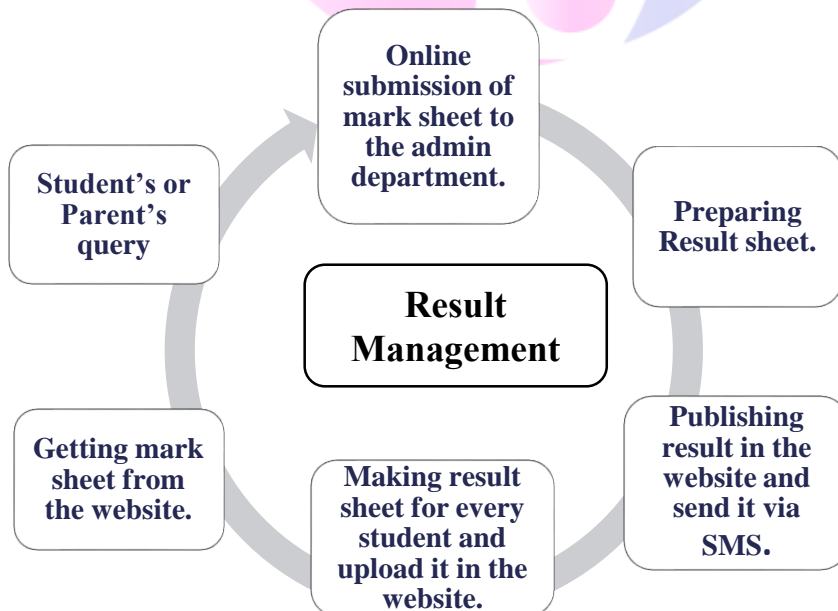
Result Management

Online submission of mark sheet to the admin department.

Preparing Result sheet.

Publishing result in the website and send it via SMS.

Making result sheet for every student and upload it in the website.

Getting mark sheet from the website.

Student's or Parent's query